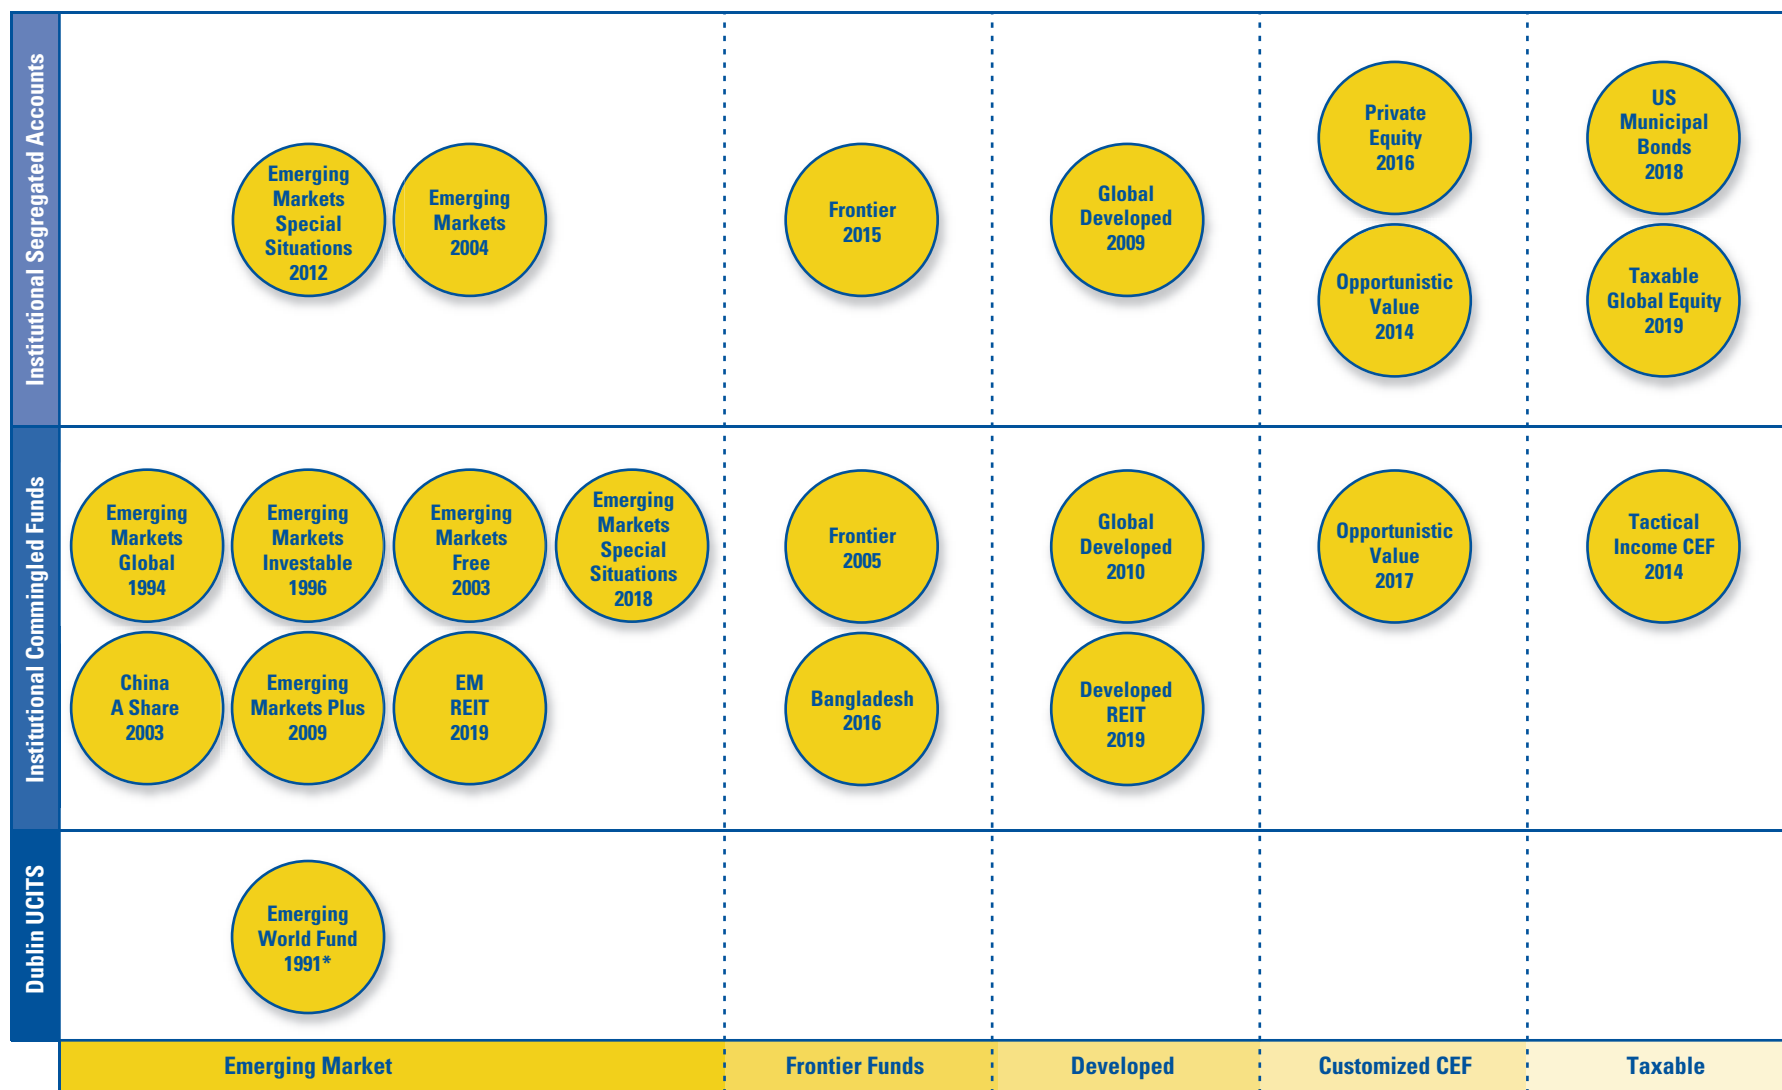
Institutional Segregated Accounts

Emerging Markets Special Situations 2012

Emerging Markets 2004

Frontier 2015

Global Developed 2009

Private Equity 2016

Opportunistic Value 2014

US Municipal Bonds 2018

Taxable Global Equity 2019

Institutional Commingled Funds

Emerging Markets Global 1994

Emerging Markets Investable 1996

Emerging Markets Free 2003

Emerging Markets Special Situations 2018

China A Share 2003

Emerging Markets Plus 2009

EM REIT 2019

Frontier 2005

Bangladesh 2016

Global Developed 2010

Developed REIT 2019

Opportunistic Value 2017

Tactical Income CEF 2014

Dublin UCITS

Emerging World Fund 1991*

Emerging Market

Frontier Funds

Developed

Customized CEF

Taxable